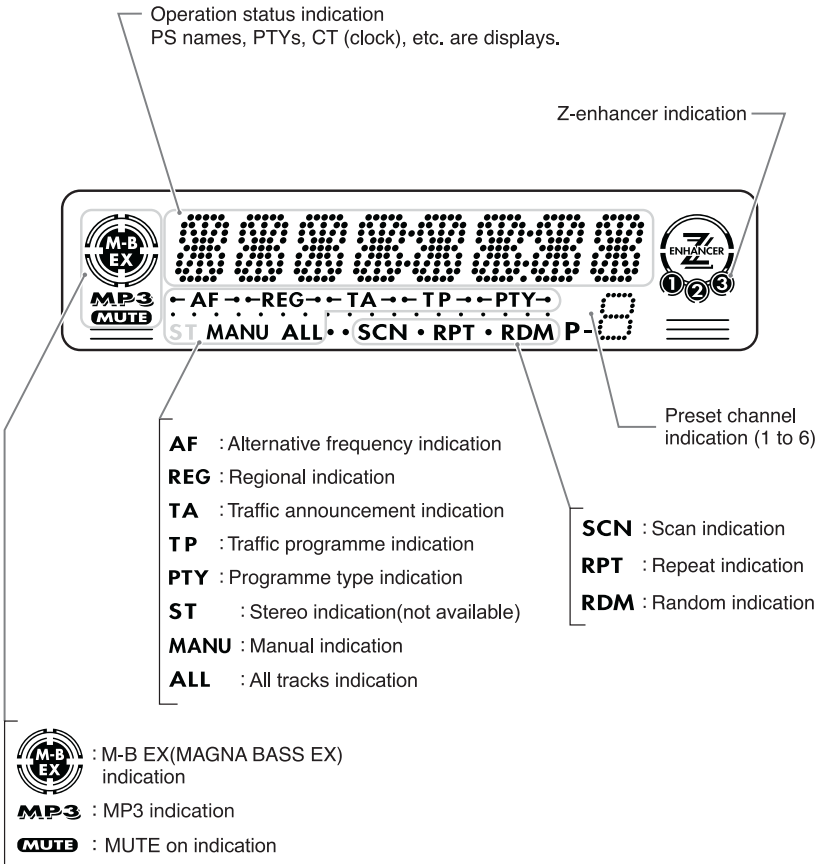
Operation status indication
PS names, PTYs, CT (clock), etc. are displays.

Z-enhancer indication

M-B EX

MP3
MUTE

← AF → ← REG → ← TA → ← TP → ← PTY →
ST MANU ALL • • SCN • RPT • RDM P-

ENHANCER
Z
1 2 3

Preset channel indication (1 to 6)

AF : Alternative frequency indication
REG : Regional indication
TA : Traffic announcement indication
TP : Traffic programme indication
PTY : Programme type indication
ST : Stereo indication(not available)
MANU : Manual indication
ALL : All tracks indication

SCN : Scan indication
RPT : Repeat indication
RDM : Random indication

M-B EX : M-B EX(MAGNA BASS EX) indication
MP3 : MP3 indication
MUTE : MUTE on indication